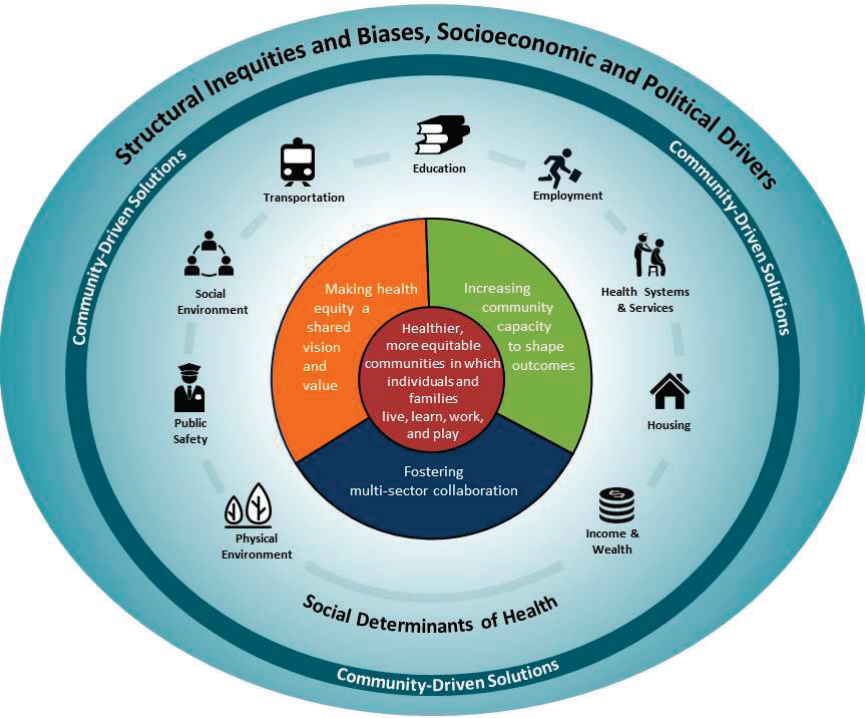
Structural Inequities and Biases, Socioeconomic and Political Drivers

Community-Driven Solutions

Community-Driven Solutions

Education

Transportation

Employment

Social Environment

Health Systems & Services

Public Safety

Housing

Physical Environment

Income & Wealth

Making health equity a shared vision and value

Increasing community capacity to shape outcomes

Healthier, more equitable communities in which individuals and families live, learn, work, and play

Fostering multi-sector collaboration

Social Determinants of Health

Community-Driven Solutions